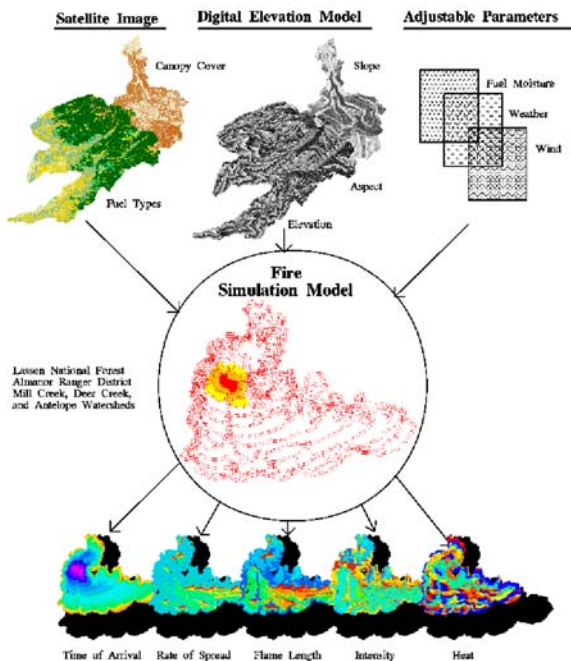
Satellite Image

Digital Elevation Model

Adjustable Parameters

Canopy Cover

Fuel Types

Slope

Aspect

Elevation

Fuel Moisture

Weather

Wind

Fire Simulation Model

Lassen National Forest
Almanor Ranger District
Mill Creek, Deer Creek, and Antelope Watersheds

Time of Arrival

Rate of Spread

Flame Length

Intensity

Heat